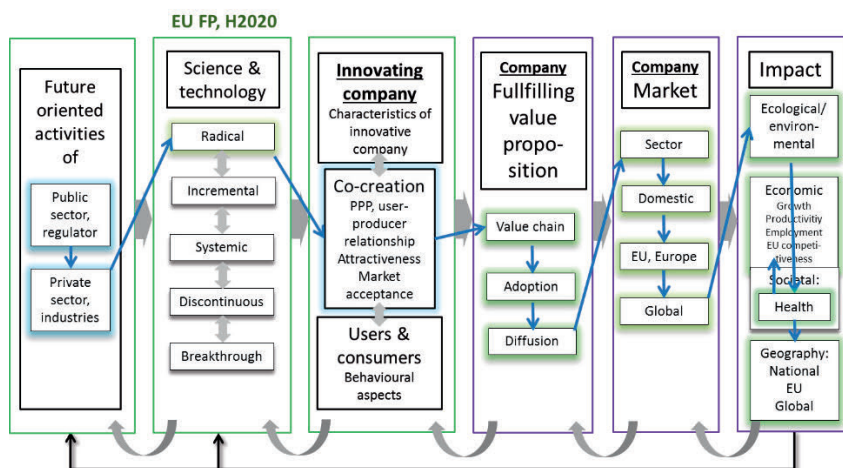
EU FP, H2020

Future oriented activities of

Public sector, regulator

Private sector, industries

Science & technology

Radical

Incremental

Systemic

Discontinuous

Breakthrough

Innovating company

Characteristics of innovative company

Co-creation

PPP, user-producer relationship

Attractiveness

Market acceptance

Users & consumers

Behavioural aspects

Company

Fullfilling value propo-sition

Value chain

Adoption

Diffusion

Company

Market

Sector

Domestic

EU, Europe

Global

Impact

Ecological/ environ-mental

Economic

Growth

Productivitiy

Employment

EU competi-tiveness

Societal:

Health

Geography: National EU Global